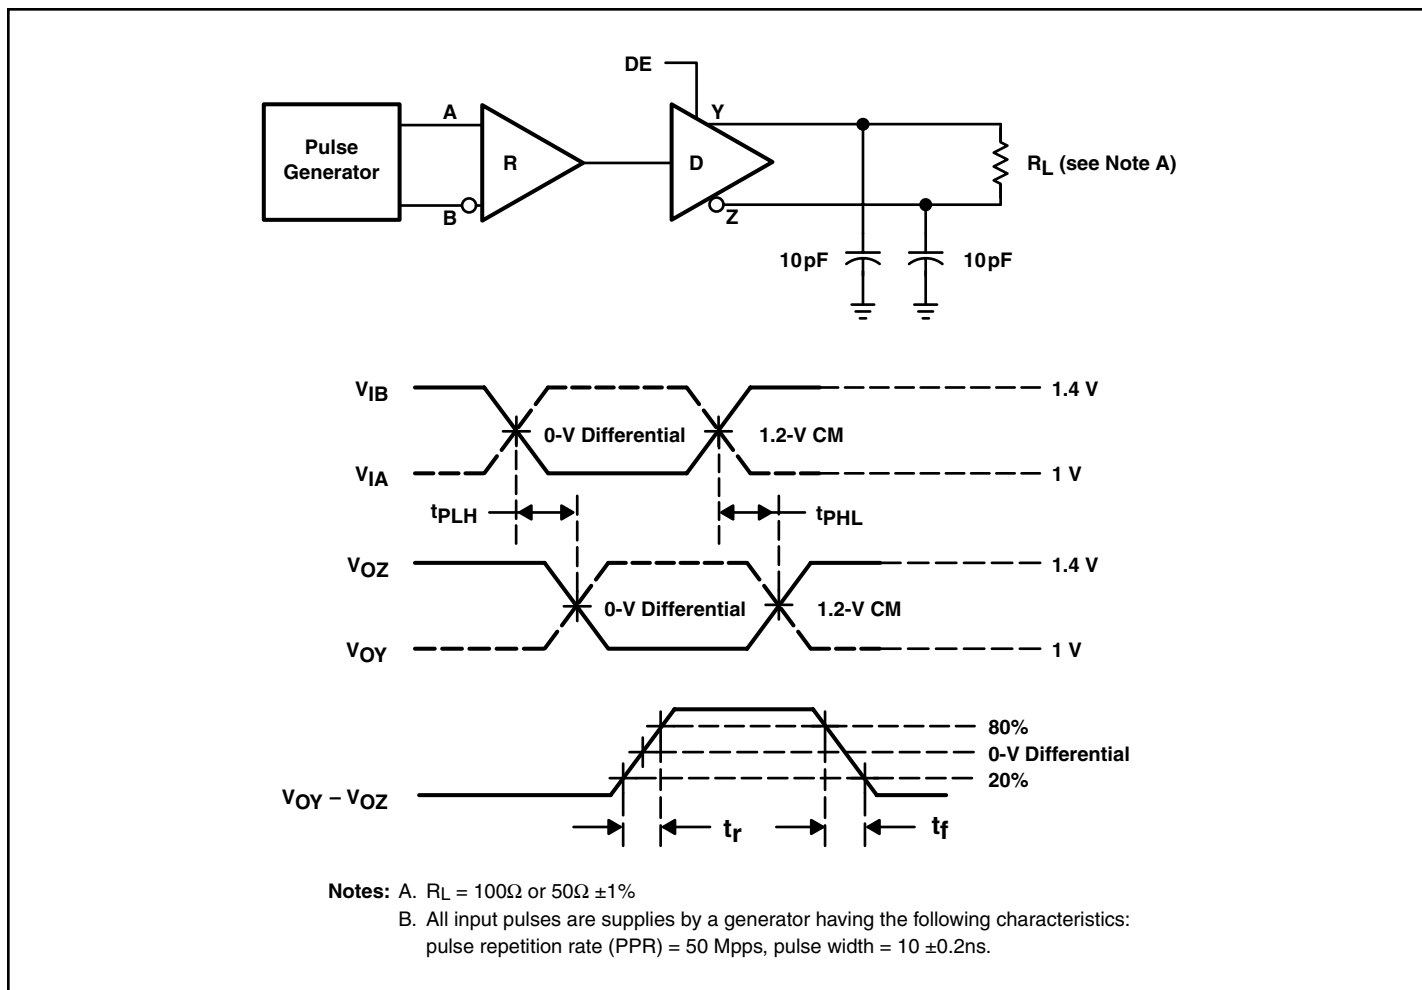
DE

Pulse Generator

A

B

R

D

Y

Z

$R_L$ (see Note A)

10pF

10pF

$V_{IB}$

$V_{IA}$

0-V Differential

1.2-V CM

1.4 V

1 V

$t_{PLH}$

$t_{PHL}$

$V_{OZ}$

$V_{OY}$

0-V Differential

1.2-V CM

1.4 V

1 V

80%

0-V Differential

20%

$V_{OY} - V_{OZ}$

$t_r$

$t_f$

Notes: A. $R_L$ = 100Ω or 50Ω ±1%

B. All input pulses are supplies by a generator having the following characteristics: pulse repetition rate (PPR) = 50 Mpps, pulse width = 10 ±0.2ns.